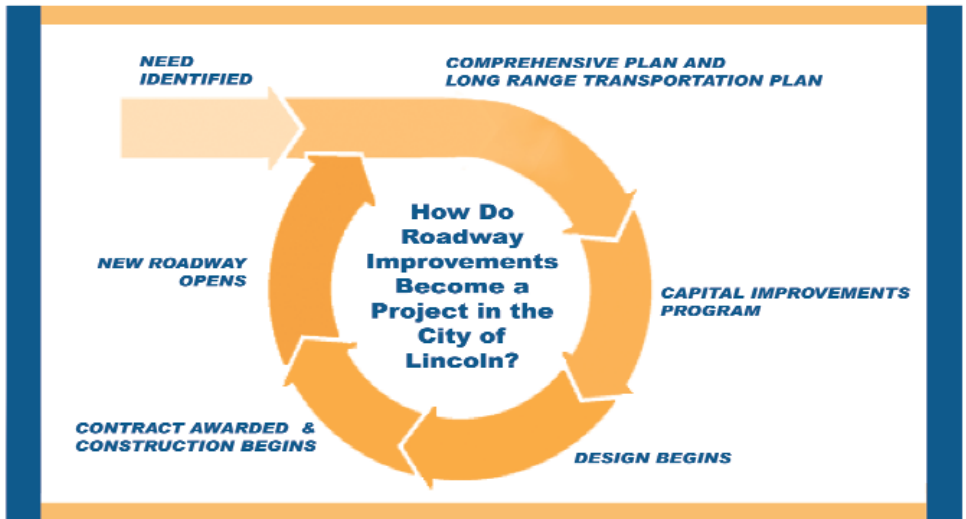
NEED IDENTIFIED

COMPREHENSIVE PLAN AND LONG RANGE TRANSPORTATION PLAN

How Do Roadway Improvements Become a Project in the City of Lincoln?

CAPITAL IMPROVEMENTS PROGRAM

DESIGN BEGINS

CONTRACT AWARDED & CONSTRUCTION BEGINS

NEW ROADWAY OPENS